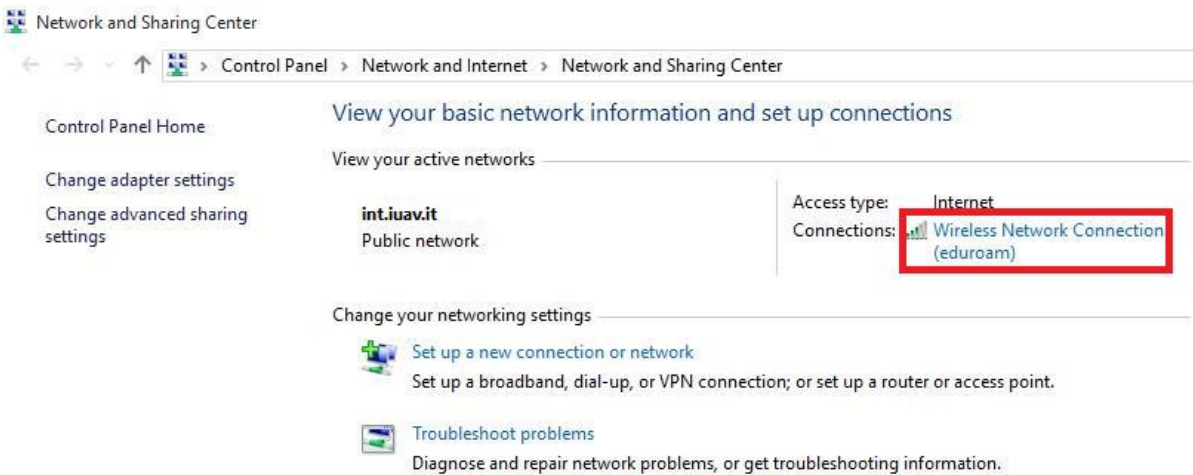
Network and Sharing Center

Control Panel > Network and Internet > Network and Sharing Center

Control Panel Home

Change adapter settings

Change advanced sharing settings

View your basic network information and set up connections

View your active networks

int.iuav.it
Public network

Access type: Internet
Connections: Wireless Network Connection (eduroam)

Change your networking settings

Set up a new connection or network
Set up a broadband, dial-up, or VPN connection; or set up a router or access point.

Troubleshoot problems
Diagnose and repair network problems, or get troubleshooting information.